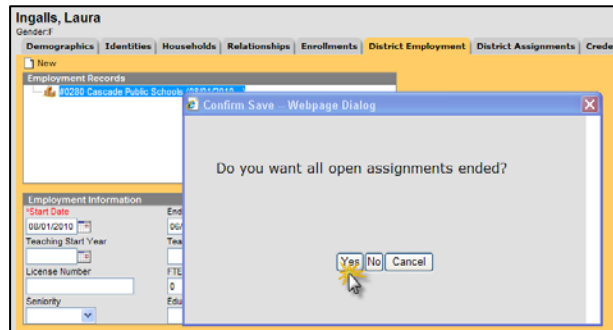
Ingalls, Laura
Gender:F

Demographics | Identities | Households | Relationships | Enrollments | District Employment | District Assignments | Crede

New

Employment Records

#0280 Cascade Public Schools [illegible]

Confirm Save -- Webpage Dialog

Do you want all open assignments ended?

Yes No Cancel

Employment Information

*Start Date
08/01/2010

End
06/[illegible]

Teaching Start Year

Tea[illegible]

License Number

FTE
0

Seniority

Edu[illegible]